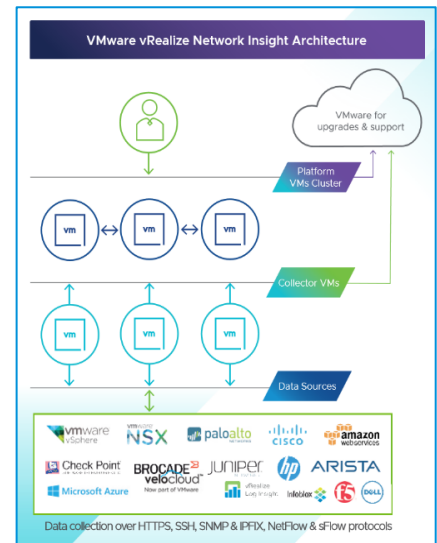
VMware vRealize Network Insight Architecture

VMware for upgrades & support

Platform VMs Cluster

vm

vm

vm

Collector VMs

vm

vm

vm

Data Sources

vmware vSphere

vmware NSX

paloalto

cisco

amazon webservices

Check Point

BROCADE velocloud Now part of VMware

JUNIPER

hp

ARISTA

Microsoft Azure

vRealize Log Insight

Infoblox

f5

DELL

Data collection over HTTPS, SSH, SNMP & IPFIX, NetFlow & sFlow protocols